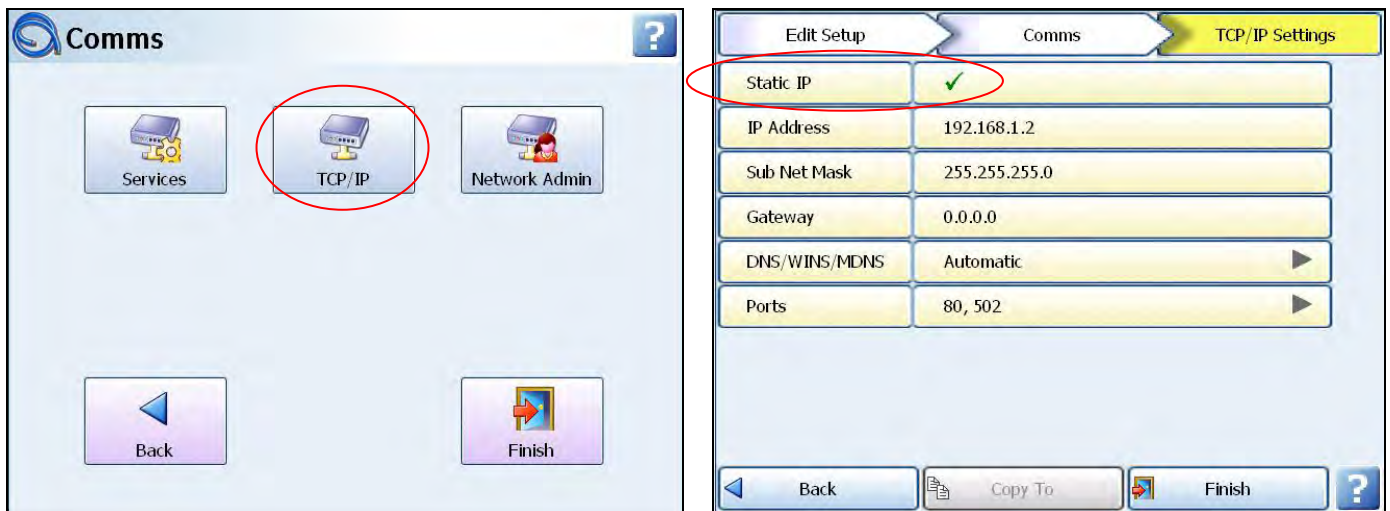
Comms

?

Services

TCP/IP

Network Admin

Back

Finish

Edit Setup

Comms

TCP/IP Settings

| Static IP | ✓ |
|---|---|
| IP Address | 192.168.1.2 |
| Sub Net Mask | 255.255.255.0 |
| Gateway | 0.0.0.0 |
| DNS/WINS/MDNS | Automatic |
| Ports | 80, 502 |

Back

Copy To

Finish

?